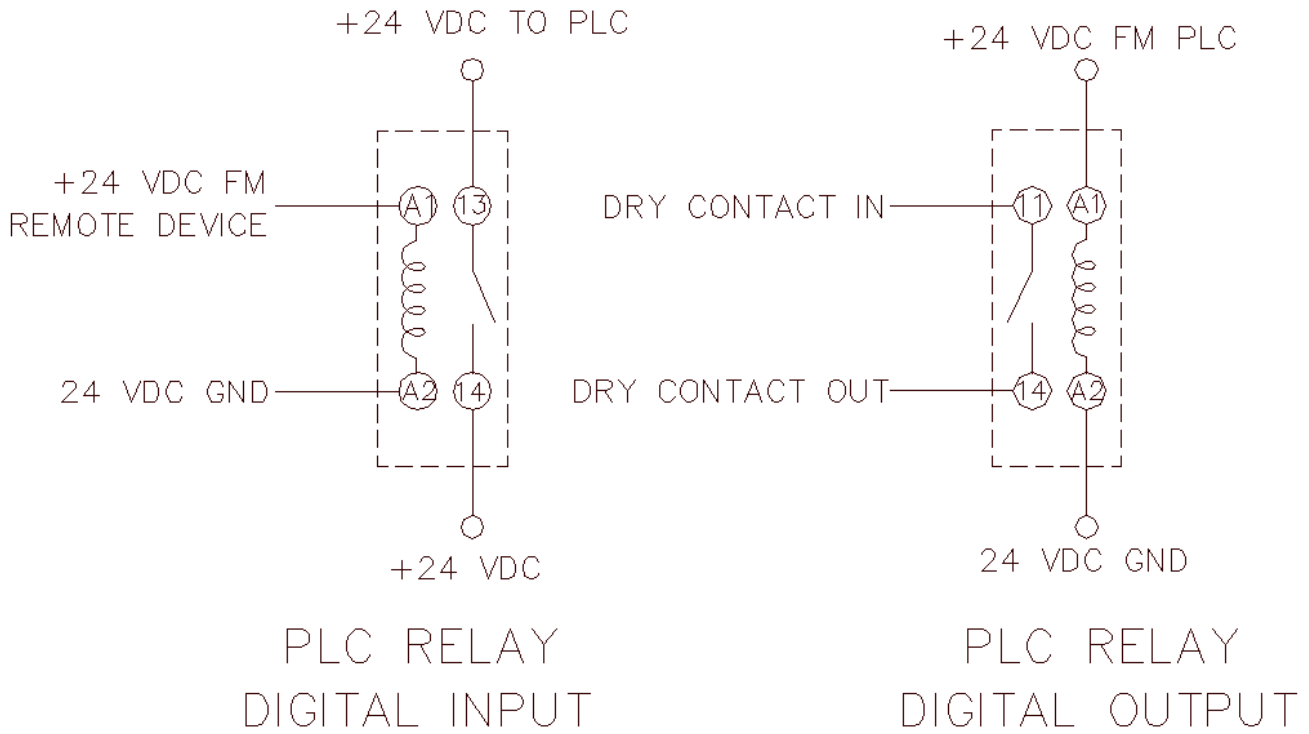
+24 VDC TO PLC

+24 VDC FM
REMOTE DEVICE

A1
13

24 VDC GND

A2
14

+24 VDC

PLC RELAY
DIGITAL INPUT

+24 VDC FM PLC

DRY CONTACT IN

11
A1

DRY CONTACT OUT

14
A2

24 VDC GND

PLC RELAY
DIGITAL OUTPUT